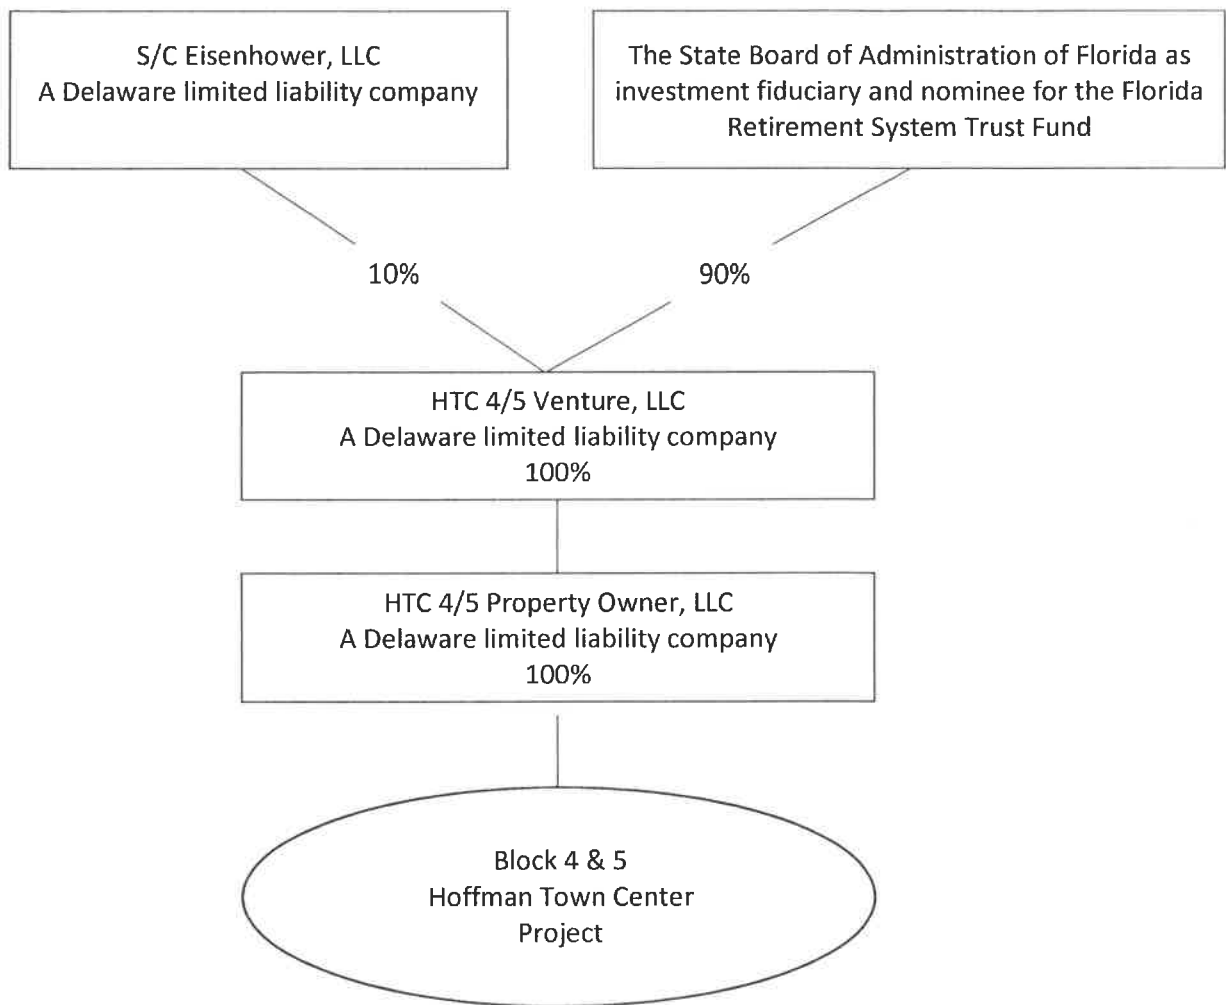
S/C Eisenhower, LLC
A Delaware limited liability company

The State Board of Administration of Florida as investment fiduciary and nominee for the Florida Retirement System Trust Fund

10%

90%

HTC 4/5 Venture, LLC
A Delaware limited liability company
100%

HTC 4/5 Property Owner, LLC
A Delaware limited liability company
100%

Block 4 & 5
Hoffman Town Center
Project